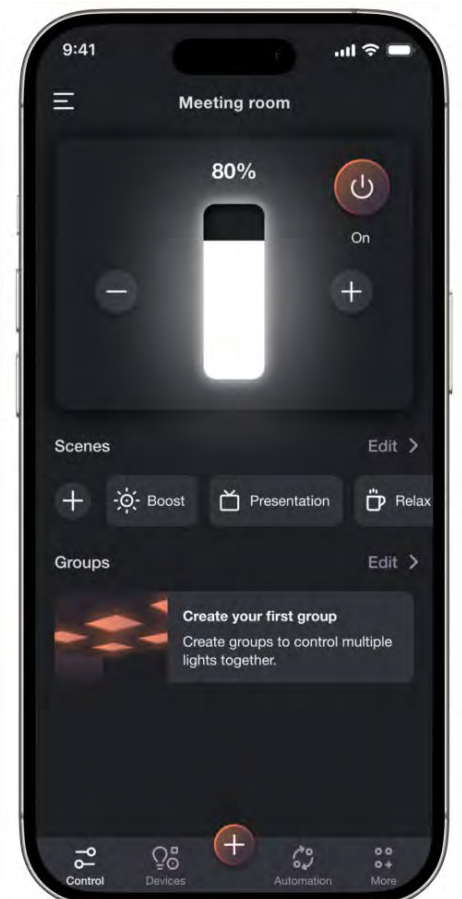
9:41

Meeting room

80%

On

Scenes

Edit >

Boost

Presentation

Relax

Groups

Edit >

Create your first group

Create groups to control multiple lights together.

Control

Devices

Automation

More